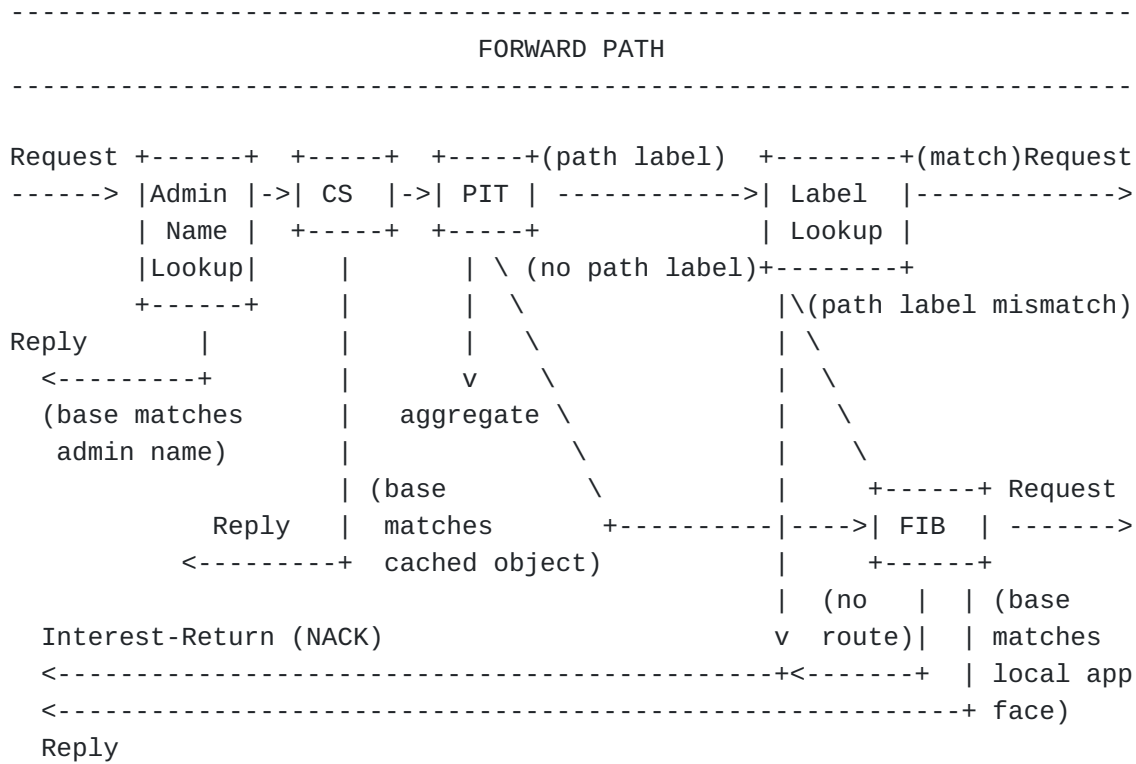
FORWARD PATH

Request

Admin Name Lookup

CS

PIT

(path label)

Label Lookup

(match)Request

(no path label)

(path label mismatch)

Reply

(base matches admin name)

aggregate

(base matches cached object)

Reply

FIB

Request

(no route)

(base matches local app face)

Interest-Return (NACK)

Reply